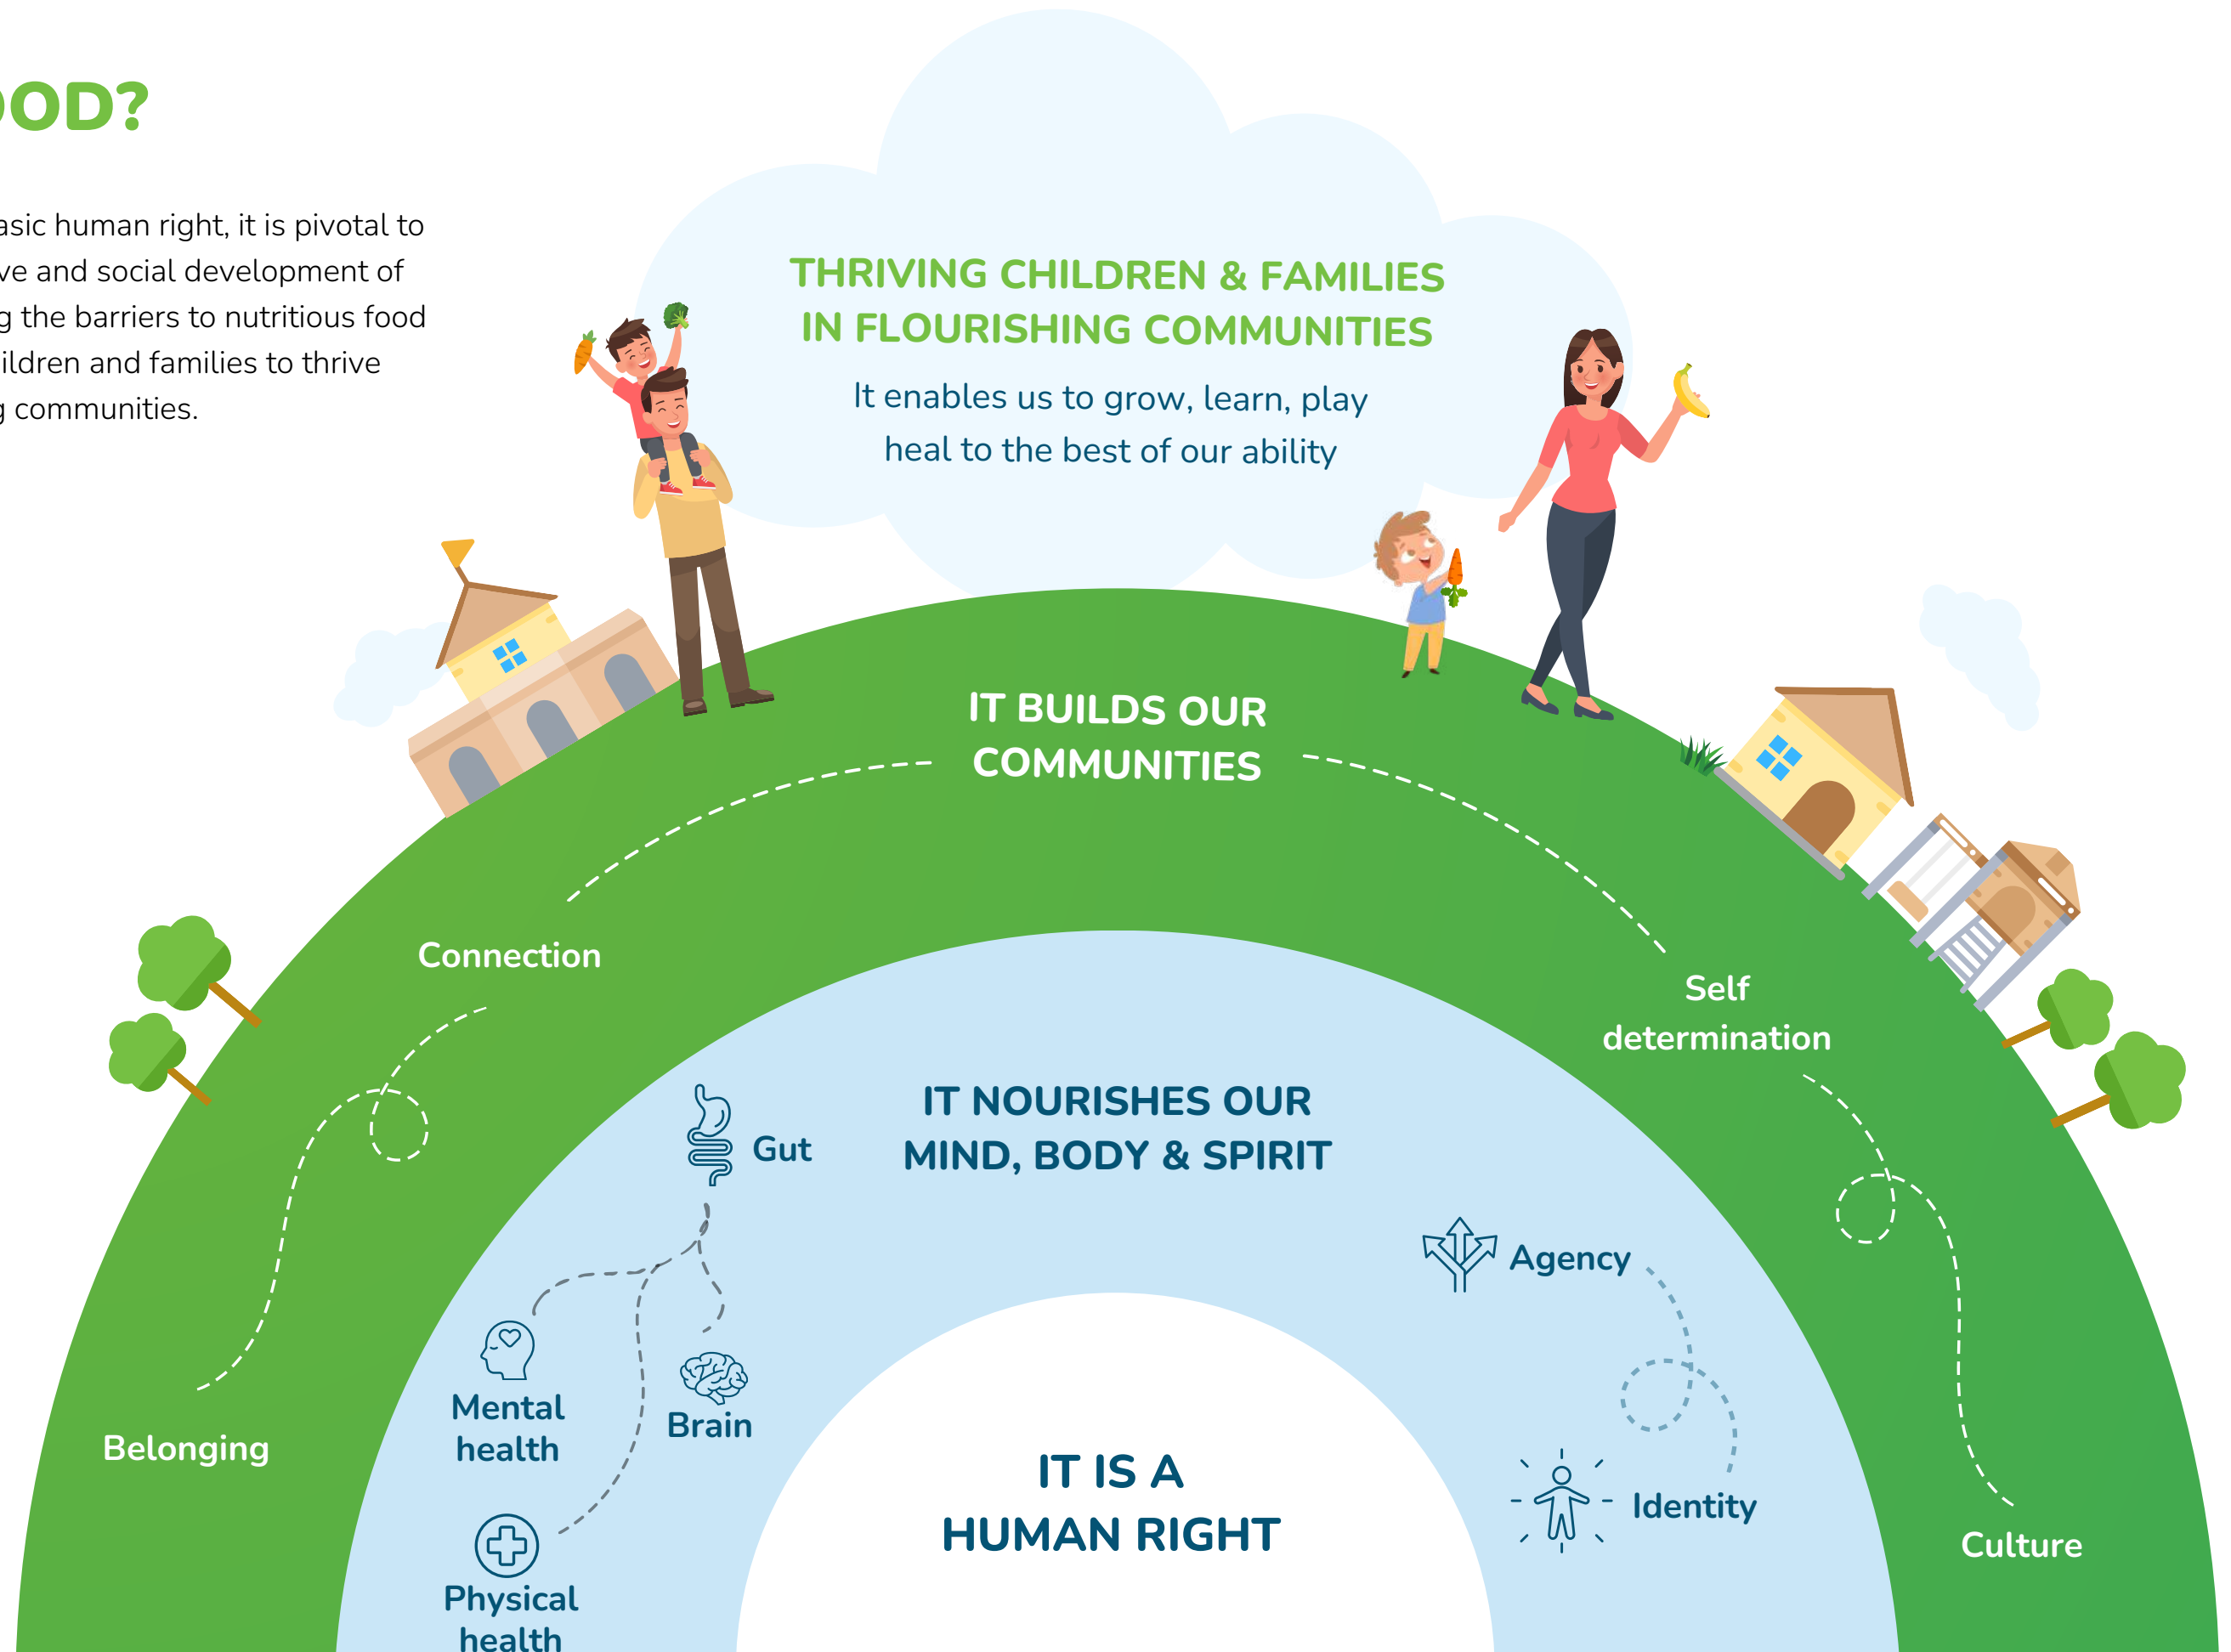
OOD?

asic human right, it is pivotal to ve and social development of g the barriers to nutritious food ildren and families to thrive g communities.

THRIVING CHILDREN & FAMILIES IN FLOURISHING COMMUNITIES

It enables us to grow, learn, play heal to the best of our ability

IT BUILDS OUR COMMUNITIES

Connection

Self determination

Belonging

Culture

IT NOURISHES OUR MIND, BODY & SPIRIT

Gut

Mental health

Brain

Physical health

Agency

Identity

IT IS A HUMAN RIGHT